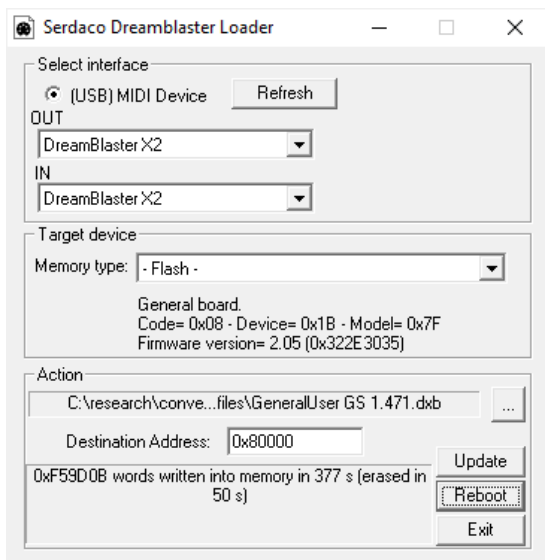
Serdaco Dreamblaster Loader

Select interface

(USB) MIDI Device

Refresh

OUT

DreamBlaster X2

IN

DreamBlaster X2

Target device

Memory type: - Flash -

General board.
Code= 0x08 - Device= 0x1B - Model= 0x7F
Firmware version= 2.05 (0x322E3035)

Action

C:\research\conve...files\GeneralUser GS 1.471.dxb

...

Destination Address: 0x80000

Update

0xF59D0B words written into memory in 377 s (erased in 50 s)

Reboot

Exit